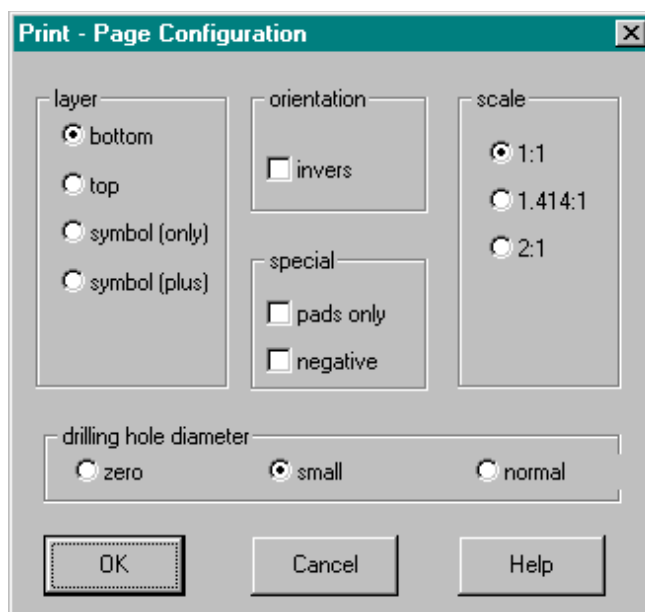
Print - Page Configuration

layer
bottom
top
symbol (only)
symbol (plus)

orientation
invers

special
pads only
negative

scale
1:1
1.414:1
2:1

drilling hole diameter
zero
small
normal

OK
Cancel
Help